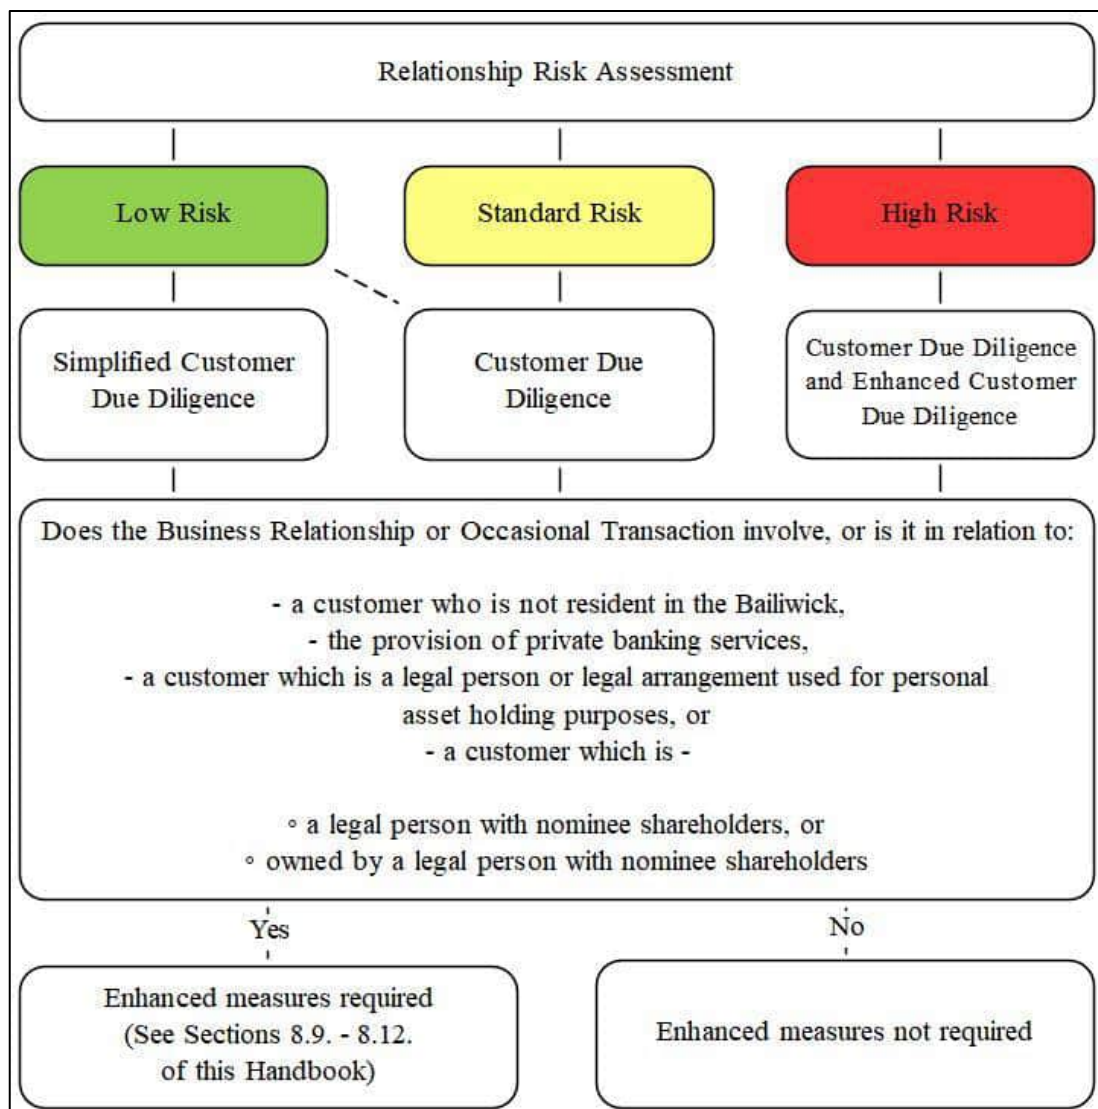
Relationship Risk Assessment

Low Risk

Standard Risk

High Risk

Simplified Customer Due Diligence

Customer Due Diligence

Customer Due Diligence and Enhanced Customer Due Diligence

Does the Business Relationship or Occasional Transaction involve, or is it in relation to:

- a customer who is not resident in the Bailiwick,
- the provision of private banking services,
- a customer which is a legal person or legal arrangement used for personal asset holding purposes, or
- a customer which is -

◦ a legal person with nominee shareholders, or
◦ owned by a legal person with nominee shareholders

Yes

No

Enhanced measures required (See Sections 8.9. - 8.12. of this Handbook)

Enhanced measures not required